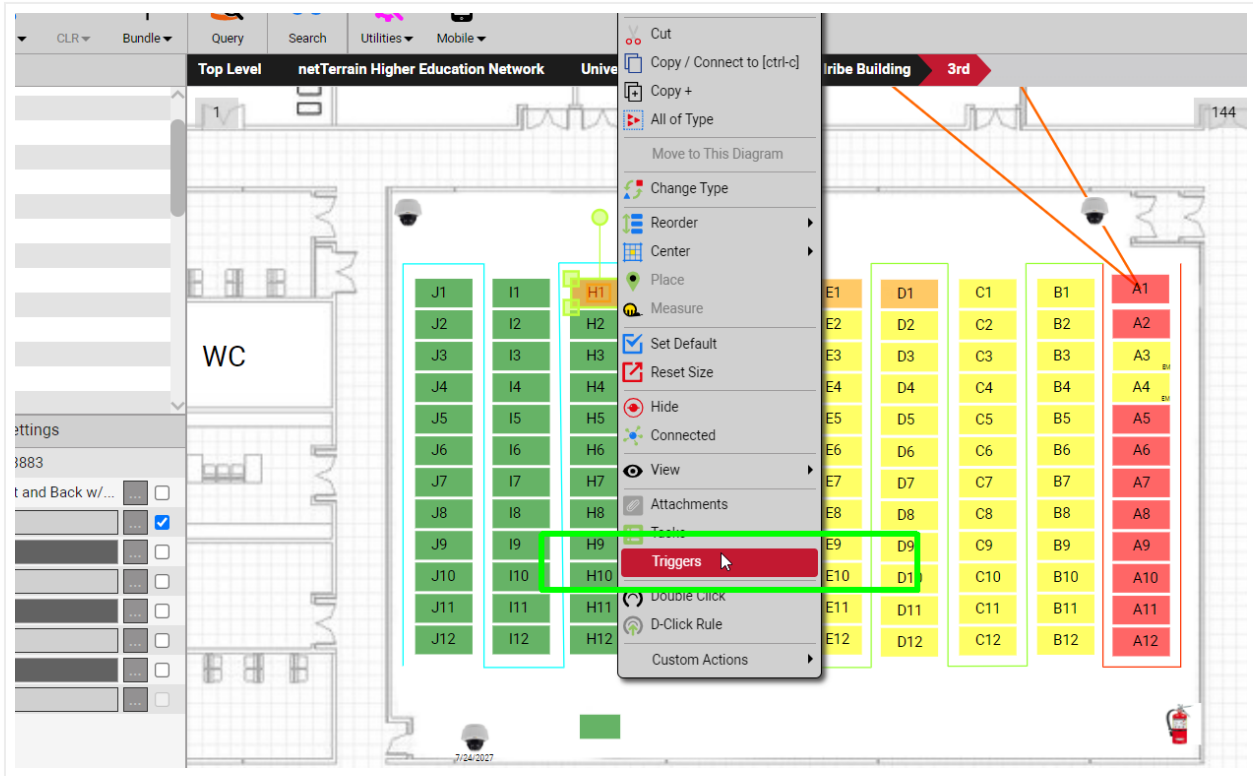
CLR Bundle Query Search Utilities Mobile

Top Level netTerrain Higher Education Network Unive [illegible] Iribe Building 3rd

Cut
Copy / Connect to [ctrl-c]
Copy +
All of Type
Move to This Diagram
Change Type
Reorder
Center
Place
Measure
Set Default
Reset Size
Hide
Connected
View
Attachments
Tasks
Triggers
Double Click
D-Click Rule
Custom Actions

1
144
WC

ettings
3883
t and Back w/...

| J1 | I1 | H1 | E1 | D1 | C1 | B1 | A1 |
|---|---|---|---|---|---|---|---|
| J2 | I2 | H2 | E2 | D2 | C2 | B2 | A2 |
| J3 | I3 | H3 | E3 | D3 | C3 | B3 | A3 |
| J4 | I4 | H4 | E4 | D4 | C4 | B4 | A4 |
| J5 | I5 | H5 | E5 | D5 | C5 | B5 | A5 |
| J6 | I6 | H6 | E6 | D6 | C6 | B6 | A6 |
| J7 | I7 | H7 | E7 | D7 | C7 | B7 | A7 |
| J8 | I8 | H8 | E8 | D8 | C8 | B8 | A8 |
| J9 | I9 | H9 | E9 | D9 | C9 | B9 | A9 |
| J10 | I10 | H10 | E10 | D10 | C10 | B10 | A10 |
| J11 | I11 | H11 | E11 | D11 | C11 | B11 | A11 |
| J12 | I12 | H12 | E12 | D12 | C12 | B12 | A12 |

7/24/2027